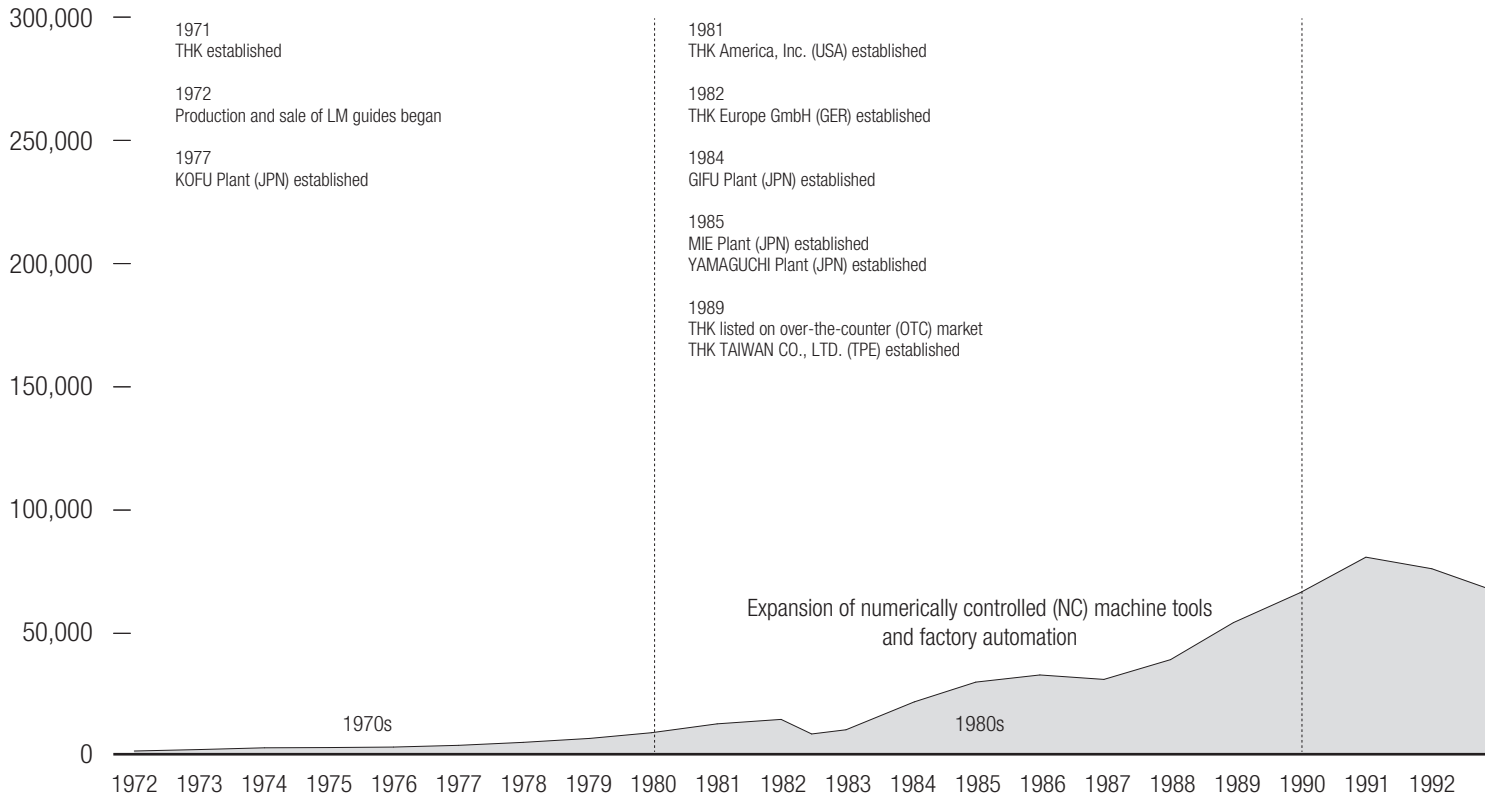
300,000
250,000
200,000
150,000
100,000
50,000
0

1971
THK established

1972
Production and sale of LM guides began

1977
KOFU Plant (JPN) established

1981
THK America, Inc. (USA) established

1982
THK Europe GmbH (GER) established

1984
GIFU Plant (JPN) established

1985
MIE Plant (JPN) established
YAMAGUCHI Plant (JPN) established

1989
THK listed on over-the-counter (OTC) market
THK TAIWAN CO., LTD. (TPE) established

Expansion of numerically controlled (NC) machine tools and factory automation

1970s

1980s

1972 1973 1974 1975 1976 1977 1978 1979 1980 1981 1982 1983 1984 1985 1986 1987 1988 1989 1990 1991 1992